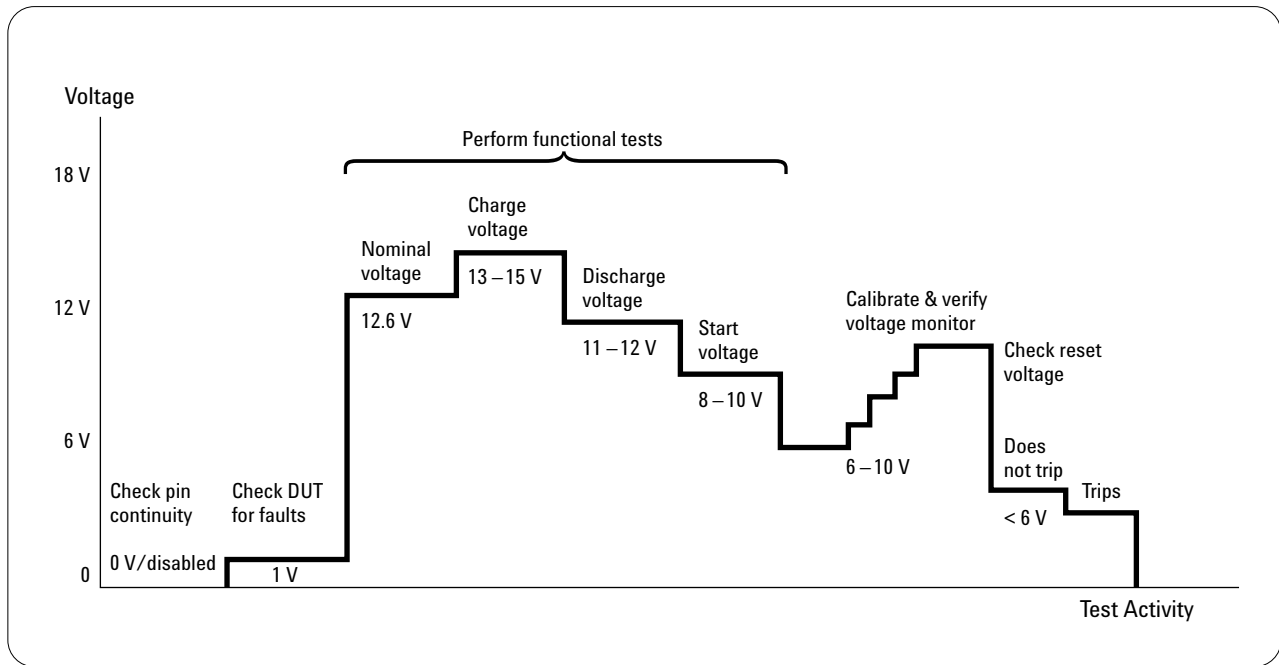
Voltage

18 V

12 V

6 V

0

Perform functional tests

Check pin continuity

0 V/disabled

Check DUT for faults

1 V

Nominal voltage

12.6 V

Charge voltage

13 – 15 V

Discharge voltage

11 – 12 V

Start voltage

8 – 10 V

6 – 10 V

Calibrate & verify voltage monitor

Check reset voltage

Does not trip

< 6 V

Trips

Test Activity